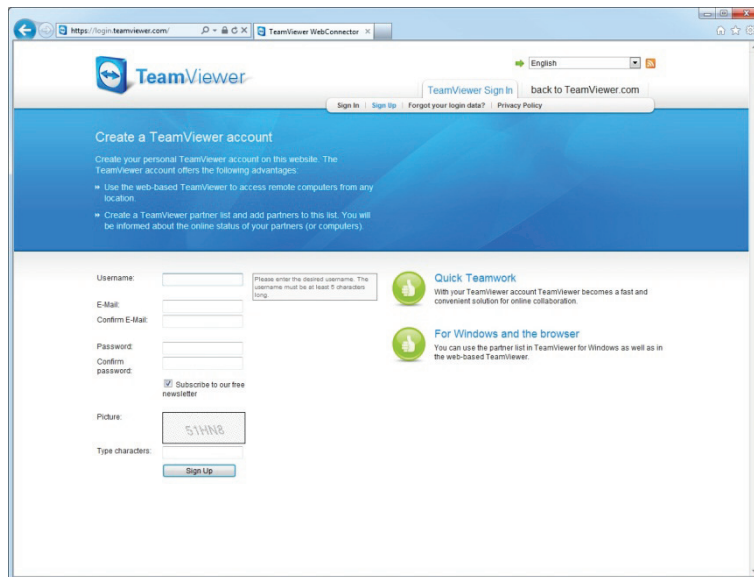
https://login.teamviewer.com/

TeamViewer WebConnector ×

English

TeamViewer

TeamViewer Sign In

back to TeamViewer.com

Sign In | Sign Up | Forgot your login data? | Privacy Policy

Create a TeamViewer account

Create your personal TeamViewer account on this website. The TeamViewer account offers the following advantages:

» Use the web-based TeamViewer to access remote computers from any location.

» Create a TeamViewer partner list and add partners to this list. You will be informed about the online status of your partners (or computers).

Username:

Please enter the desired username. The username must be at least 5 characters long.

E-Mail:

Confirm E-Mail:

Password:

Confirm password:

Subscribe to our free newsletter

Picture:

51HN8

Type characters:

Sign Up

Quick Teamwork

With your TeamViewer account TeamViewer becomes a fast and convenient solution for online collaboration.

For Windows and the browser

You can use the partner list in TeamViewer for Windows as well as in the web-based TeamViewer.